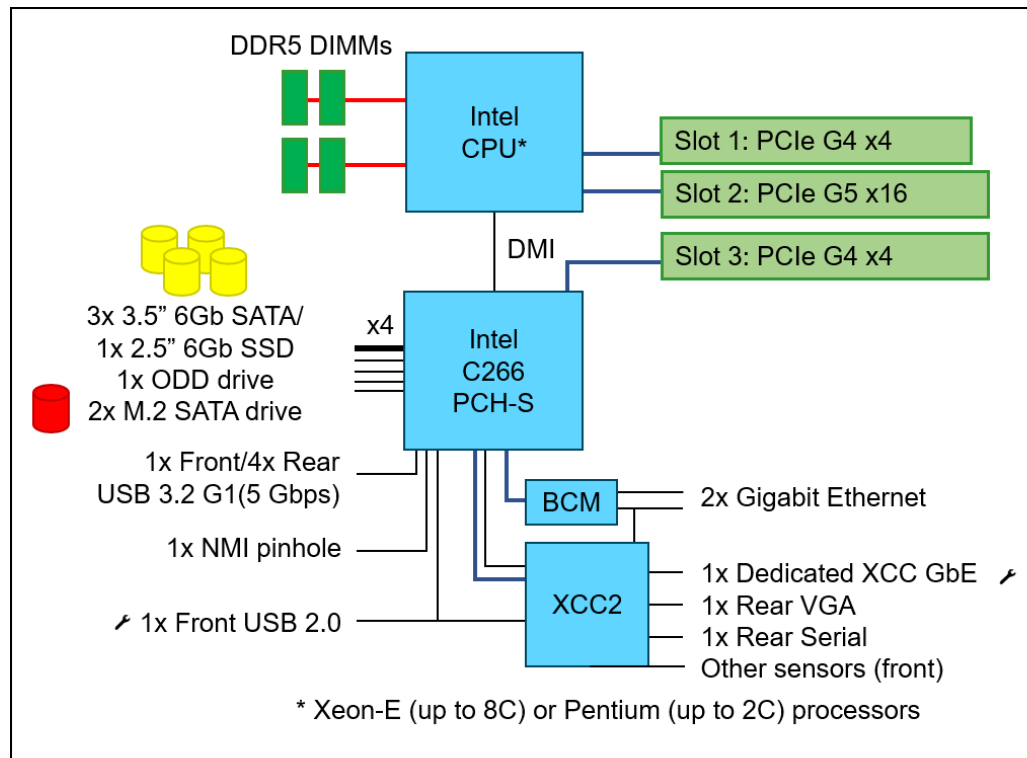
DDR5 DIMMs

Intel CPU*

Slot 1: PCIe G4 x4

Slot 2: PCIe G5 x16

DMI

Slot 3: PCIe G4 x4

3x 3.5” 6Gb SATA/
1x 2.5” 6Gb SSD
1x ODD drive
2x M.2 SATA drive

x4

Intel C266 PCH-S

1x Front/4x Rear USB 3.2 G1(5 Gbps)

BCM

2x Gigabit Ethernet

1x NMI pinhole

XCC2

1x Dedicated XCC GbE
1x Rear VGA
1x Rear Serial
Other sensors (front)

1x Front USB 2.0

* Xeon-E (up to 8C) or Pentium (up to 2C) processors